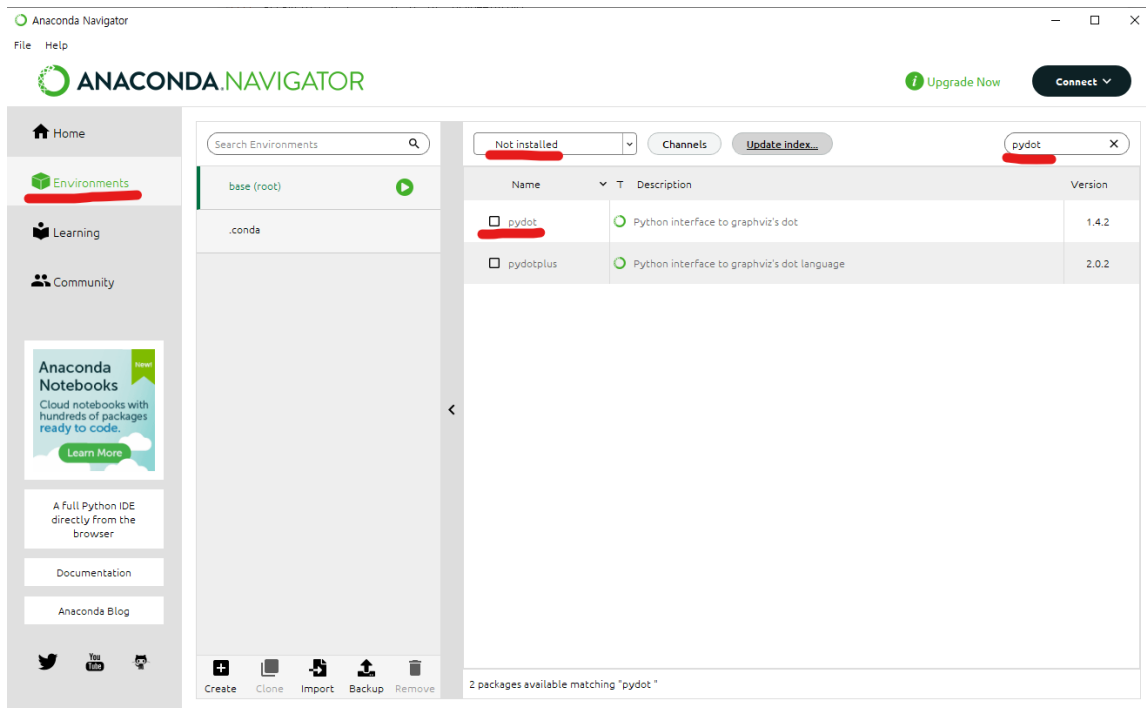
Anaconda Navigator

File Help

ANACONDA.NAVIGATOR

Upgrade Now

Connect

Home

Environments

Learning

Community

Anaconda Notebooks

New!

Cloud notebooks with hundreds of packages ready to code.

Learn More

A full Python IDE directly from the browser

Documentation

Anaconda Blog

Search Environments

base (root)

.conda

Create Clone Import Backup Remove

Not installed

Channels

Update index...

pydot

| Name | T | Description | Version |
|---|---|---|---|
| pydot | | Python interface to graphviz's dot | 1.4.2 |
| pydotplus | | Python interface to graphviz's dot language | 2.0.2 |

2 packages available matching "pydot "